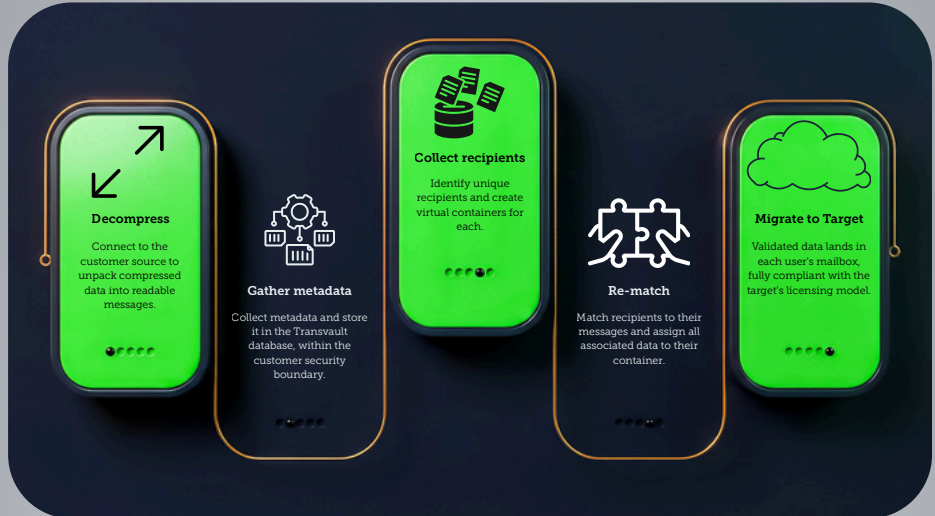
Decompress

Connect to the customer source to unpack compressed data into readable messages.

Gather metadata

Collect metadata and store it in the Transvault database, within the customer security boundary.

Collect recipients

Identify unique recipients and create virtual containers for each.

Re-match

Match recipients to their messages and assign all associated data to their container.

Migrate to Target

Validated data lands in each user's mailbox, fully compliant with the target's licensing model.